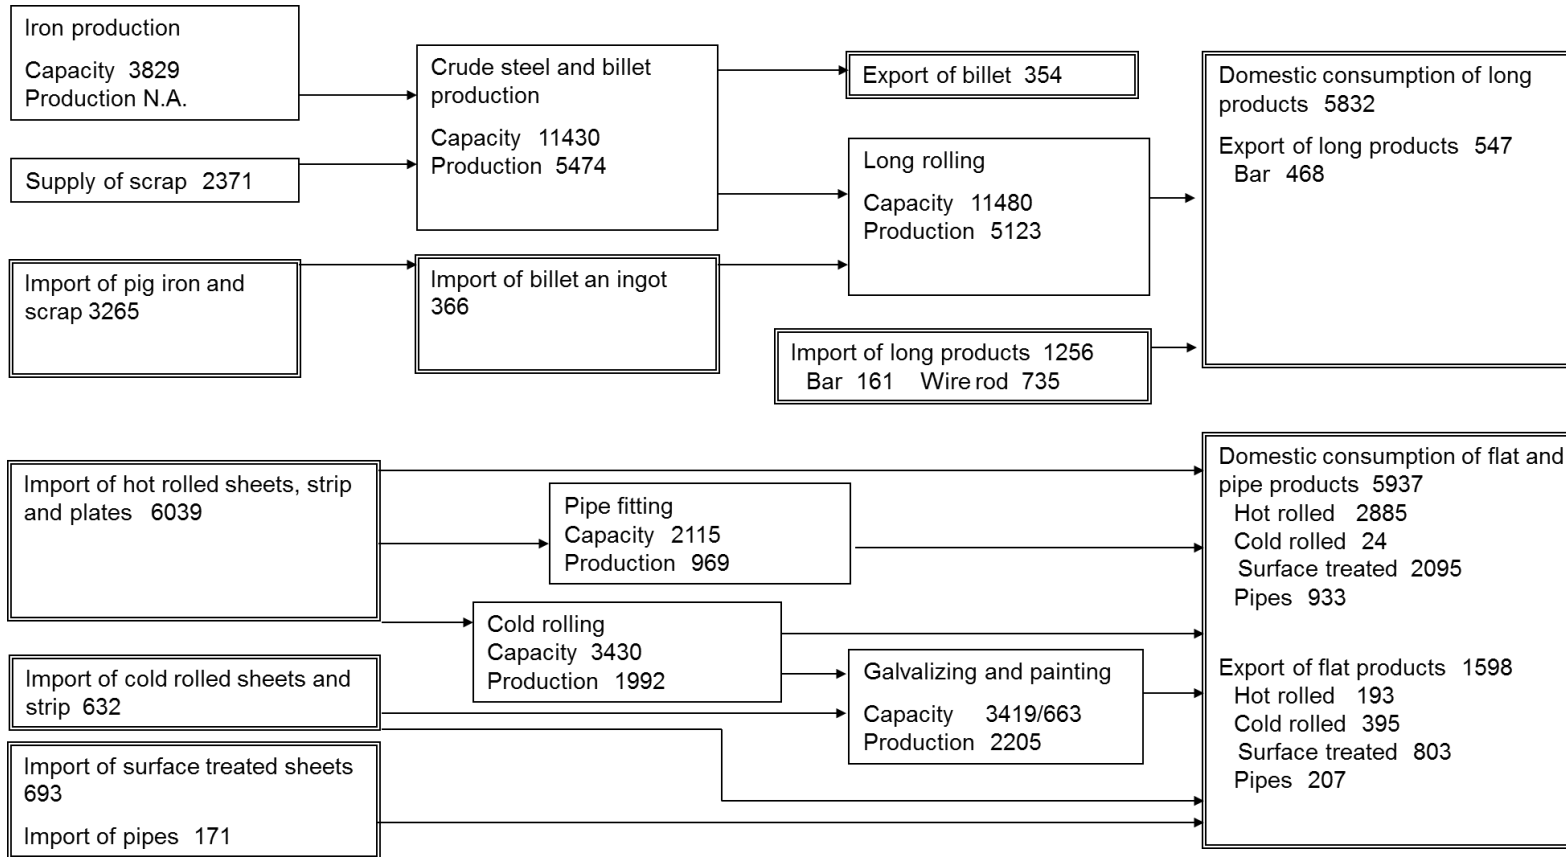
Iron production

Capacity 3829
Production N.A.

Supply of scrap 2371

Import of pig iron and scrap 3265

Crude steel and billet production

Capacity 11430
Production 5474

Import of billet an ingot 366

Export of billet 354

Long rolling

Capacity 11480
Production 5123

Import of long products 1256
Bar 161 Wire rod 735

Domestic consumption of long products 5832

Export of long products 547
Bar 468

Import of hot rolled sheets, strip and plates 6039

Pipe fitting
Capacity 2115
Production 969

Cold rolling
Capacity 3430
Production 1992

Import of cold rolled sheets and strip 632

Galvalizing and painting

Capacity 3419/663
Production 2205

Import of surface treated sheets 693

Import of pipes 171

Domestic consumption of flat and pipe products 5937
Hot rolled 2885
Cold rolled 24
Surface treated 2095
Pipes 933

Export of flat products 1598
Hot rolled 193
Cold rolled 395
Surface treated 803
Pipes 207